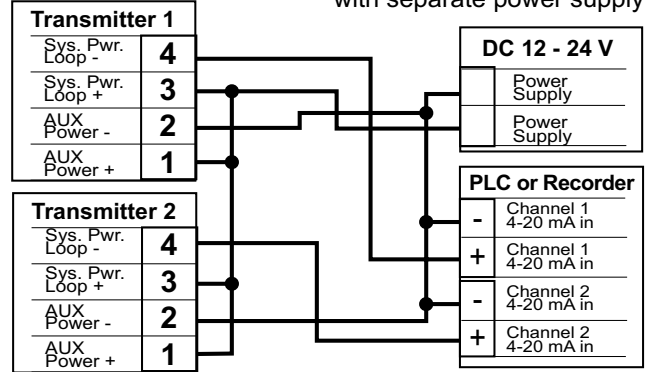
with separate power supply

Transmitter 1
Sys. Pwr. Loop - 4
Sys. Pwr. Loop + 3
AUX Power - 2
AUX Power + 1

Transmitter 2
Sys. Pwr. Loop - 4
Sys. Pwr. Loop + 3
AUX Power - 2
AUX Power + 1

DC 12 - 24 V
Power Supply
Power Supply

PLC or Recorder
- Channel 1 4-20 mA in
+ Channel 1 4-20 mA in
- Channel 2 4-20 mA in
+ Channel 2 4-20 mA in